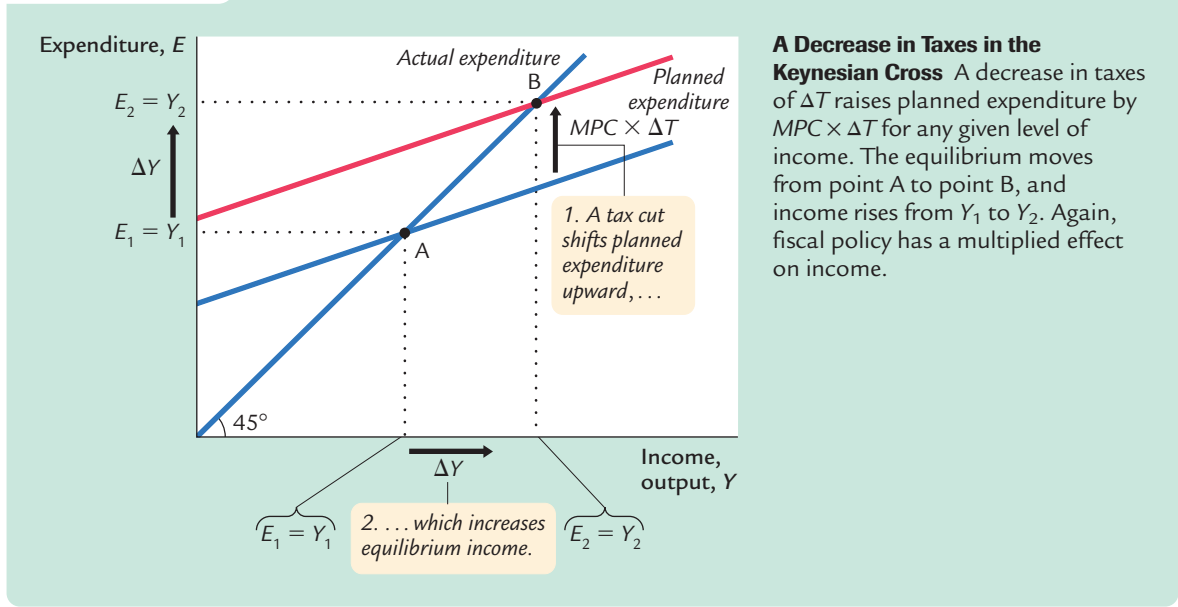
Expenditure, $E$

Actual expenditure

B

Planned expenditure

$E_2 = Y_2$

$MPC \times \Delta T$

$\Delta Y$

$E_1 = Y_1$

A

1. A tax cut shifts planned expenditure upward, . . .

45°

$\Delta Y$

Income, output, $Y$

$E_1 = Y_1$

2. . . . which increases equilibrium income.

$E_2 = Y_2$

**A Decrease in Taxes in the Keynesian Cross** A decrease in taxes of $\Delta T$ raises planned expenditure by $MPC \times \Delta T$ for any given level of income. The equilibrium moves from point A to point B, and income rises from $Y_1$ to $Y_2$. Again, fiscal policy has a multiplied effect on income.